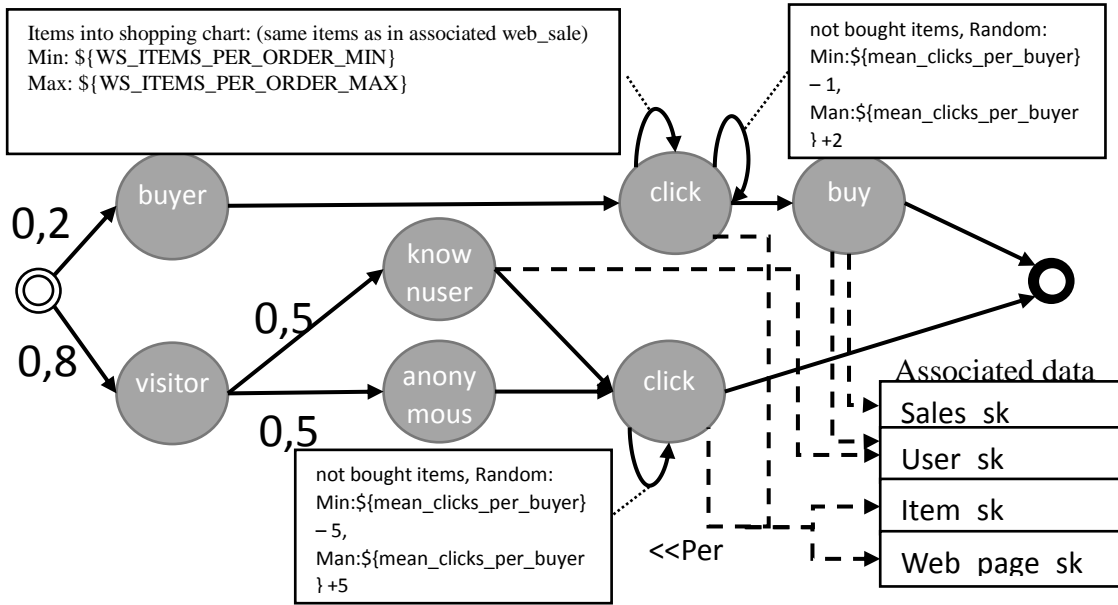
Items into shopping chart: (same items as in associated web_sale)
Min: ${WS_ITEMS_PER_ORDER_MIN}
Max: ${WS_ITEMS_PER_ORDER_MAX}

not bought items, Random:
Min:${mean_clicks_per_buyer} – 1,
Man:${mean_clicks_per_buyer} +2

0,2

buyer

click

buy

know nuser

0,5

0,8

visitor

anony mous

click

0,5

Associated data

Sales sk

User sk

Item sk

Web page sk

not bought items, Random:
Min:${mean_clicks_per_buyer} – 5,
Man:${mean_clicks_per_buyer} +5

<<Per